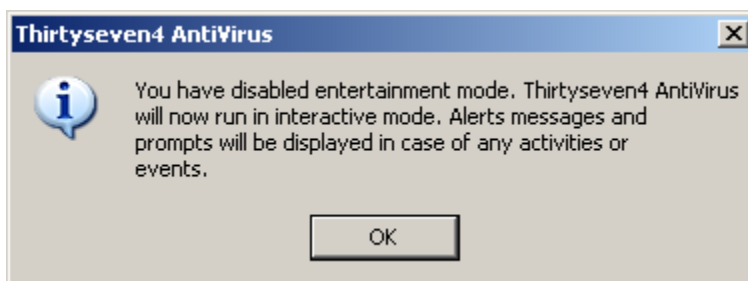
Thirtyseven4 AntiVirus

You have disabled entertainment mode. Thirtyseven4 AntiVirus will now run in interactive mode. Alerts messages and prompts will be displayed in case of any activities or events.

OK